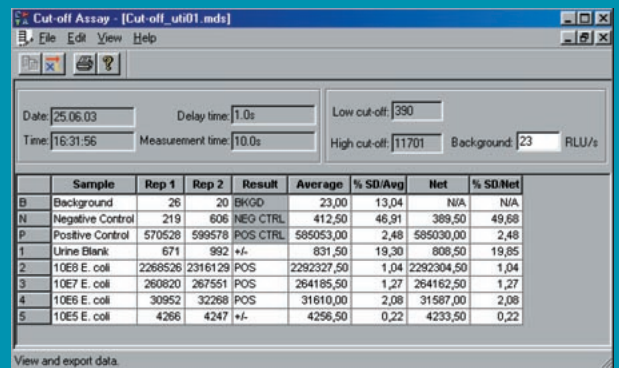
Cut-off Assay - [Cut-off_uti01.mds]

File Edit View Help

Date: 25.06.03
Time: 16:31:56
Delay time: 1.0s
Measurement time: 10.0s

Low cut-off: 390
High cut-off: 11701
Background: 23 RLU/s

| | Sample | Rep 1 | Rep 2 | Result | Average | % SD/Avg | Net | % SD/Net |
|---|---|---|---|---|---|---|---|---|
| B | Background | 26 | 20 | BKGD | 23,00 | 13,04 | N/A | N/A |
| N | Negative Control | 219 | 606 | NEG CTRL | 412,50 | 46,91 | 389,50 | 49,68 |
| P | Positive Control | 570528 | 599578 | POS CTRL | 585053,00 | 2,48 | 585030,00 | 2,48 |
| 1 | Urine Blank | 671 | 992 | +/- | 831,50 | 19,30 | 808,50 | 19,85 |
| 2 | 10E8 E. coli | 2268526 | 2316129 | POS | 2292327,50 | 1,04 | 2292304,50 | 1,04 |
| 3 | 10E7 E. coli | 260820 | 267551 | POS | 264185,50 | 1,27 | 264162,50 | 1,27 |
| 4 | 10E6 E. coli | 30952 | 32268 | POS | 31610,00 | 2,08 | 31587,00 | 2,08 |
| 5 | 10E5 E. coli | 4266 | 4247 | +/- | 4256,50 | 0,22 | 4233,50 | 0,22 |

View and export data.